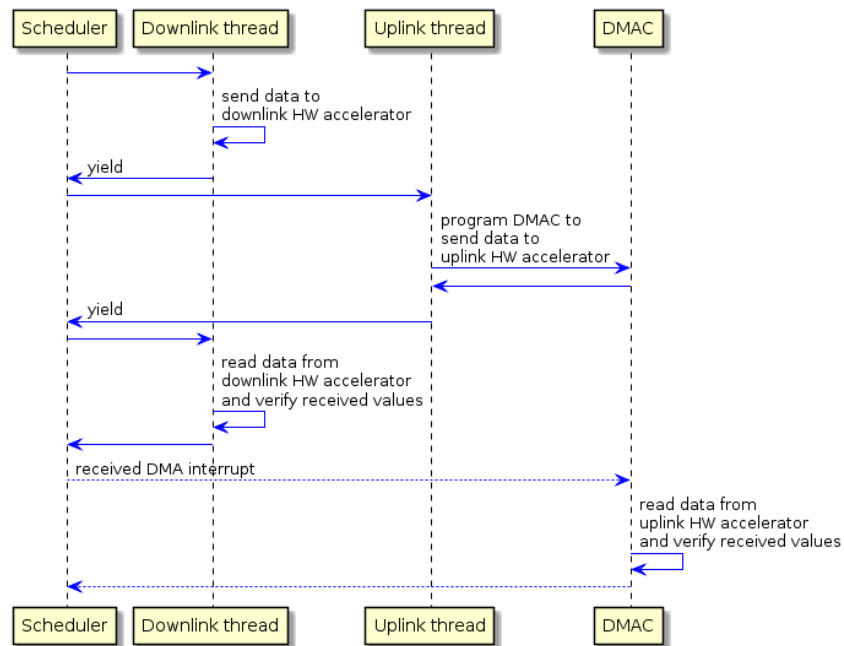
Scheduler
Downlink thread
Uplink thread
DMAC

send data to
downlink HW accelerator

yield

program DMAC to
send data to
uplink HW accelerator

yield

read data from
downlink HW accelerator
and verify received values

received DMA interrupt

read data from
uplink HW accelerator
and verify received values

Scheduler
Downlink thread
Uplink thread
DMAC